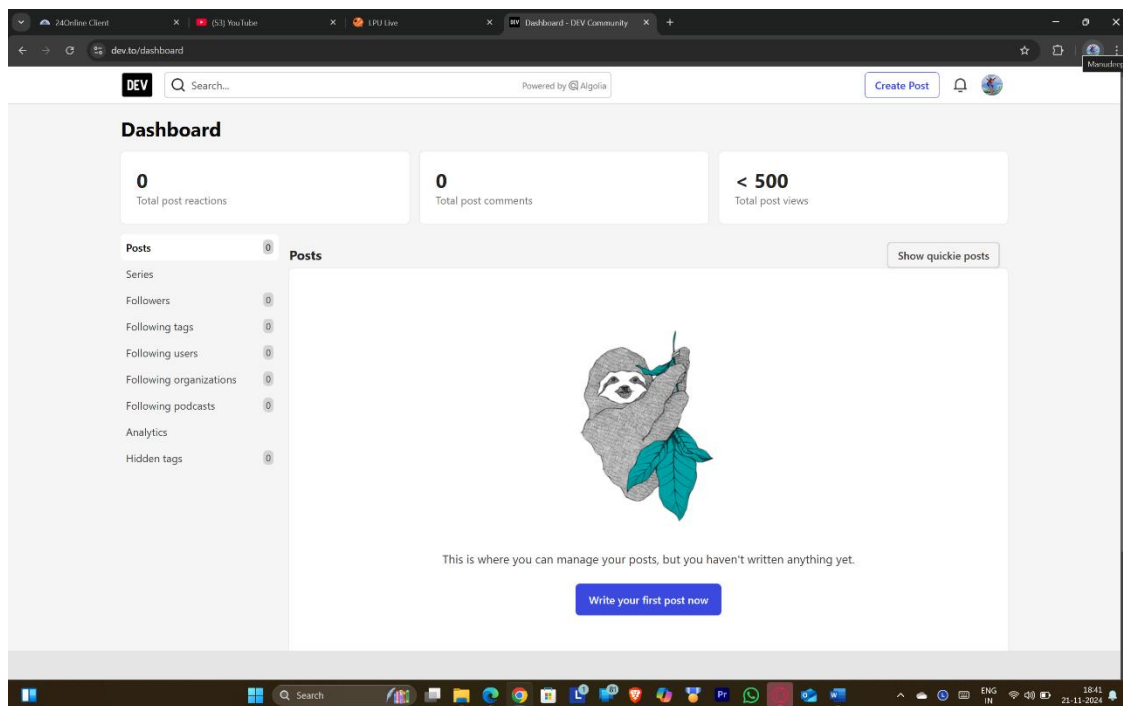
24Online Client
(53) YouTube
LPU Live
Dashboard - DEV Community
dev.to/dashboard
Manudeep

DEV
Search...
Powered by Algolia
Create Post

Dashboard

0
Total post reactions

0
Total post comments

< 500
Total post views

Posts 0
Series
Followers 0
Following tags 0
Following users 0
Following organizations 0
Following podcasts 0
Analytics
Hidden tags 0

Posts
Show quickie posts

This is where you can manage your posts, but you haven't written anything yet.

Write your first post now

Search
ENG IN
18:41
21-11-2024